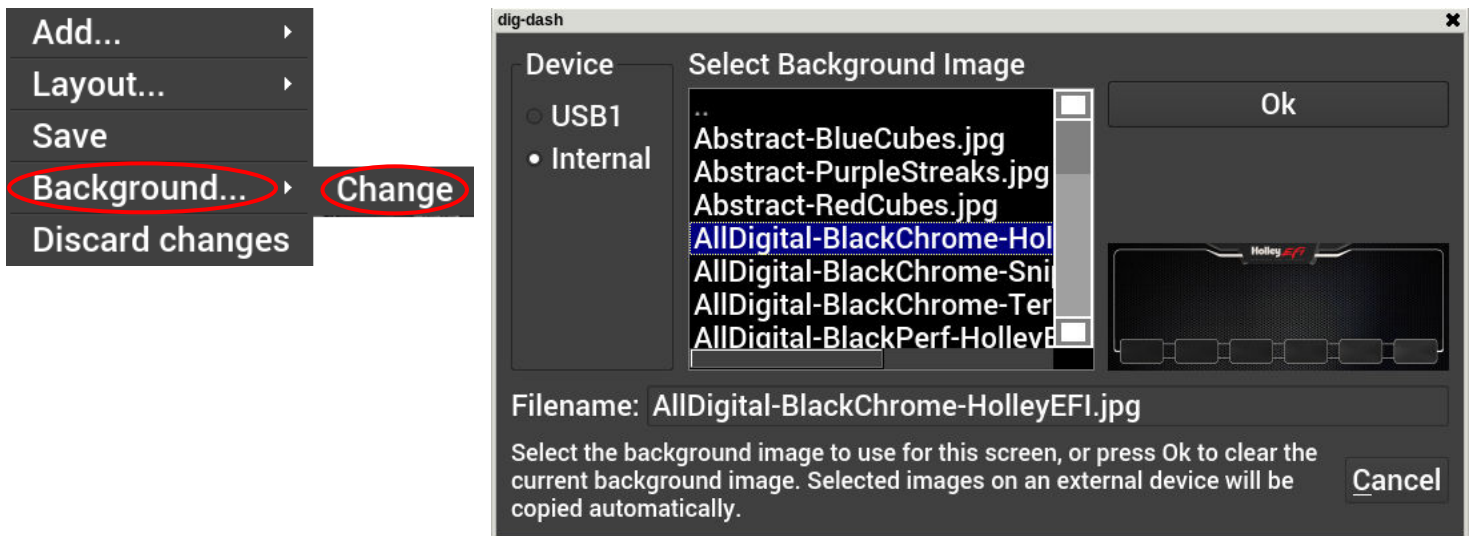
Add...
Layout...
Save
Background...
Change
Discard changes

dig-dash

Device
USB1
Internal

Select Background Image
..
Abstract-BlueCubes.jpg
Abstract-PurpleStreaks.jpg
Abstract-RedCubes.jpg
AllDigital-BlackChrome-Hol
AllDigital-BlackChrome-Sni
AllDigital-BlackChrome-Ter
AllDigital-BlackPerf-HolleyE

Ok

Holley EFI

Filename: AllDigital-BlackChrome-HolleyEFI.jpg

Select the background image to use for this screen, or press Ok to clear the current background image. Selected images on an external device will be copied automatically.

Cancel